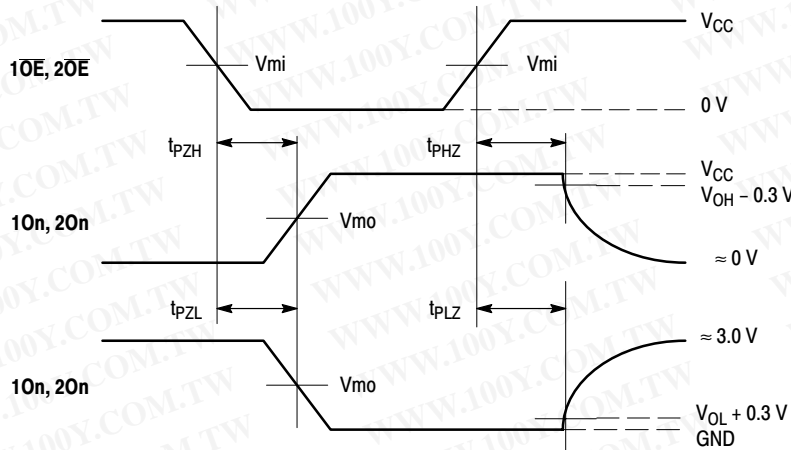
$1\overline{OE}$, $2\overline{OE}$

Vmi

Vmi

$V_{CC}$

0 V

$t_{PZH}$

$t_{PHZ}$

$V_{CC}$

$V_{OH} - 0.3$ V

1On, 2On

Vmo

≈ 0 V

$t_{PZL}$

$t_{PLZ}$

≈ 3.0 V

1On, 2On

Vmo

$V_{OL} + 0.3$ V

GND

WWW.100Y.COM.TW